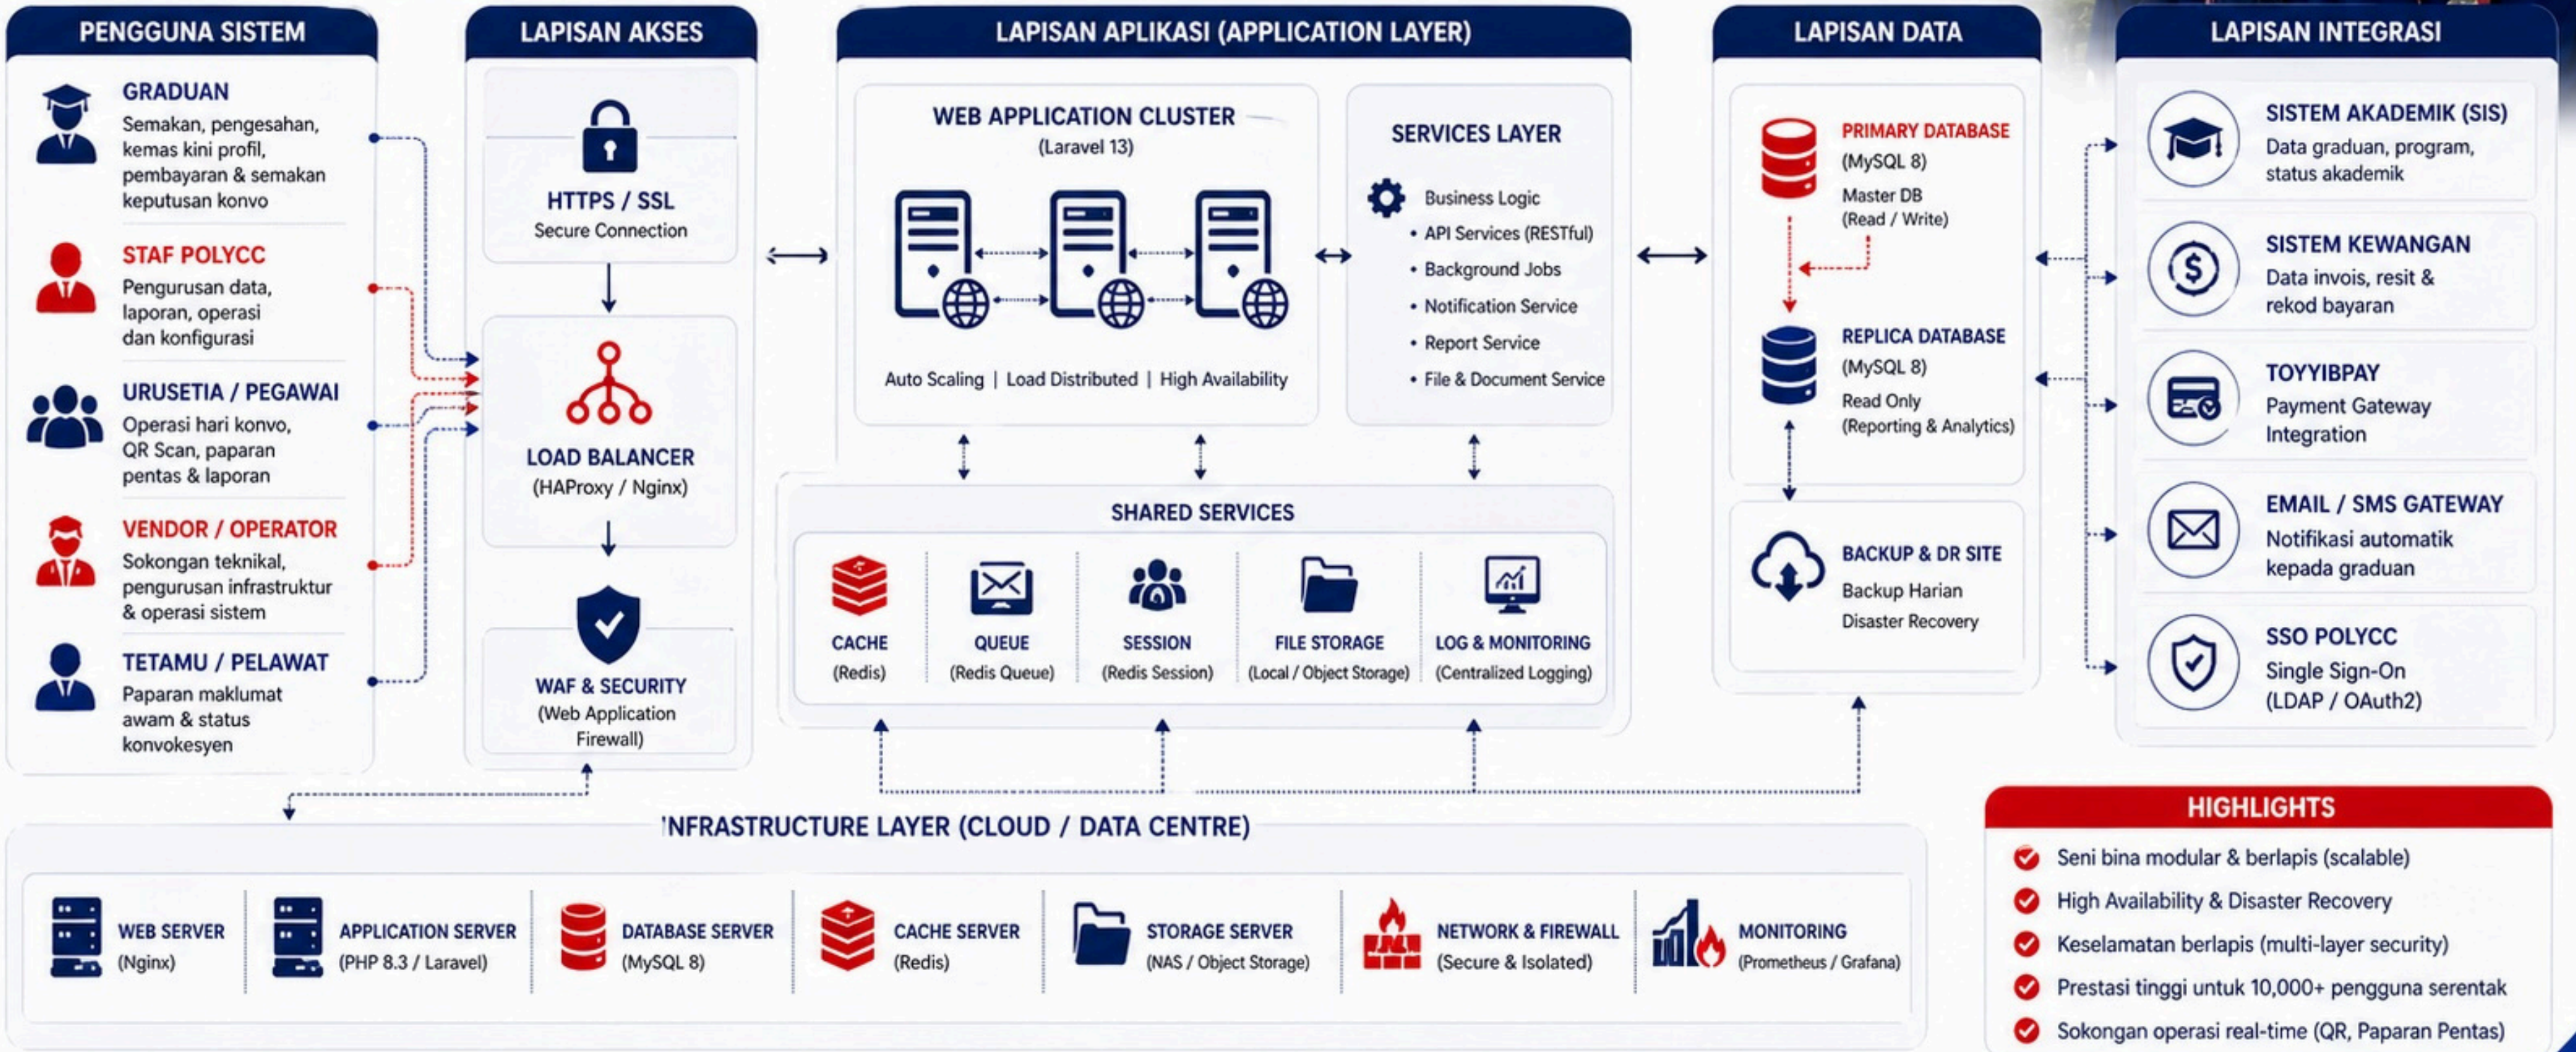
PENGGUNA SISTEM

GRADUAN
Semakan, pengesahan, kemas kini profil, pembayaran & semakan keputusan konvo

STAF POLYCC
Pengurusan data, laporan, operasi dan konfigurasi

URUSETIA / PEGAWAI
Operasi hari konvo, QR Scan, paparan pentas & laporan

VENDOR / OPERATOR
Sokongan teknikal, pengurusan infrastruktur & operasi sistem

TETAMU / PELAWAT
Paparan maklumat awam & status konvokesyen

LAPISAN AKSES

HTTPS / SSL
Secure Connection

LOAD BALANCER
(HAProxy / Nginx)

WAF & SECURITY
(Web Application Firewall)

LAPISAN APLIKASI (APPLICATION LAYER)

WEB APPLICATION CLUSTER
(Laravel 13)

Auto Scaling | Load Distributed | High Availability

SERVICES LAYER
Business Logic
• API Services (RESTful)
• Background Jobs
• Notification Service
• Report Service
• File & Document Service

SHARED SERVICES
CACHE (Redis)
QUEUE (Redis Queue)
SESSION (Redis Session)
FILE STORAGE (Local / Object Storage)
LOG & MONITORING (Centralized Logging)

LAPISAN DATA

PRIMARY DATABASE
(MySQL 8)
Master DB
(Read / Write)

REPLICA DATABASE
(MySQL 8)
Read Only
(Reporting & Analytics)

BACKUP & DR SITE
Backup Harian
Disaster Recovery

LAPISAN INTEGRASI

SISTEM AKADEMIK (SIS)
Data graduan, program, status akademik

SISTEM KEWANGAN
Data invois, resit & rekod bayaran

TOYYIBPAY
Payment Gateway Integration

EMAIL / SMS GATEWAY
Notifikasi automatik kepada graduan

SSO POLYCC
Single Sign-On
(LDAP / OAuth2)

INFRASTRUCTURE LAYER (CLOUD / DATA CENTRE)

WEB SERVER (Nginx)
APPLICATION SERVER (PHP 8.3 / Laravel)
DATABASE SERVER (MySQL 8)
CACHE SERVER (Redis)
STORAGE SERVER (NAS / Object Storage)
NETWORK & FIREWALL (Secure & Isolated)
MONITORING (Prometheus / Grafana)

HIGHLIGHTS
Seni bina modular & berlapis (scalable)
High Availability & Disaster Recovery
Keselamatan berlapis (multi-layer security)
Prestasi tinggi untuk 10,000+ pengguna serentak
Sokongan operasi real-time (QR, Paparan Pentas)